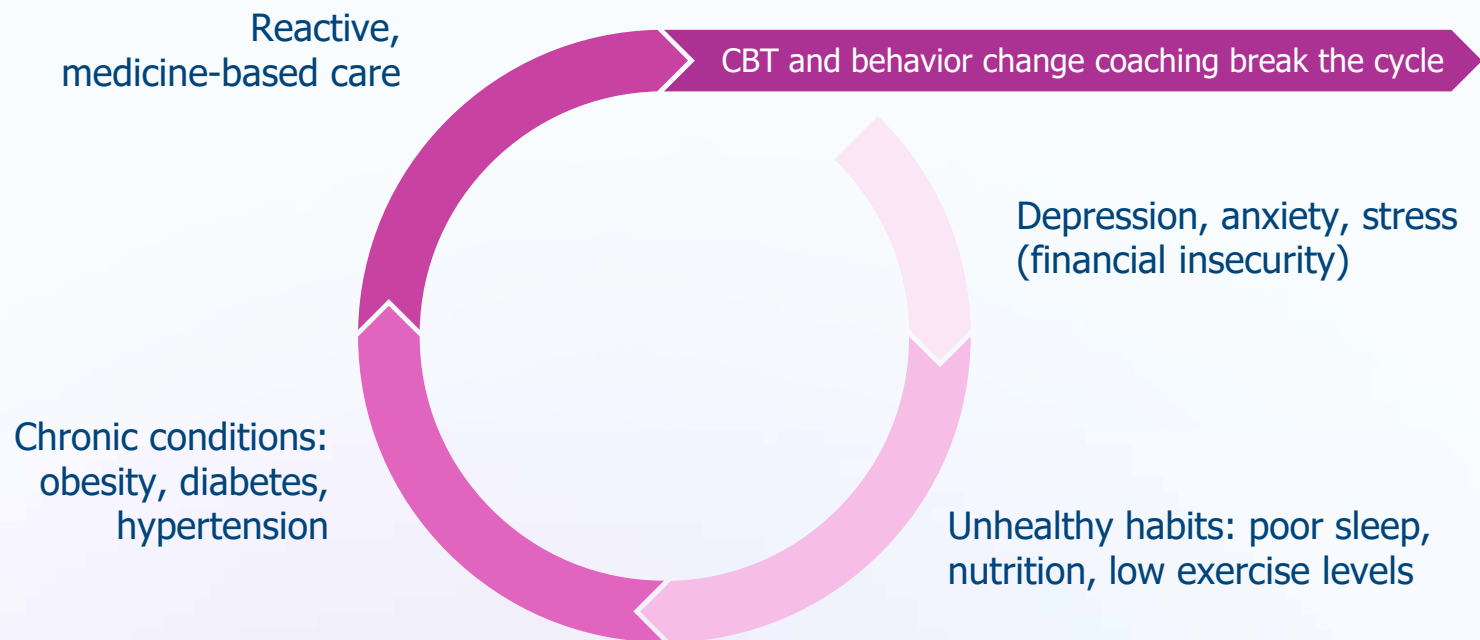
Reactive, medicine-based care

CBT and behavior change coaching break the cycle

Depression, anxiety, stress (financial insecurity)

Unhealthy habits: poor sleep, nutrition, low exercise levels

Chronic conditions: obesity, diabetes, hypertension